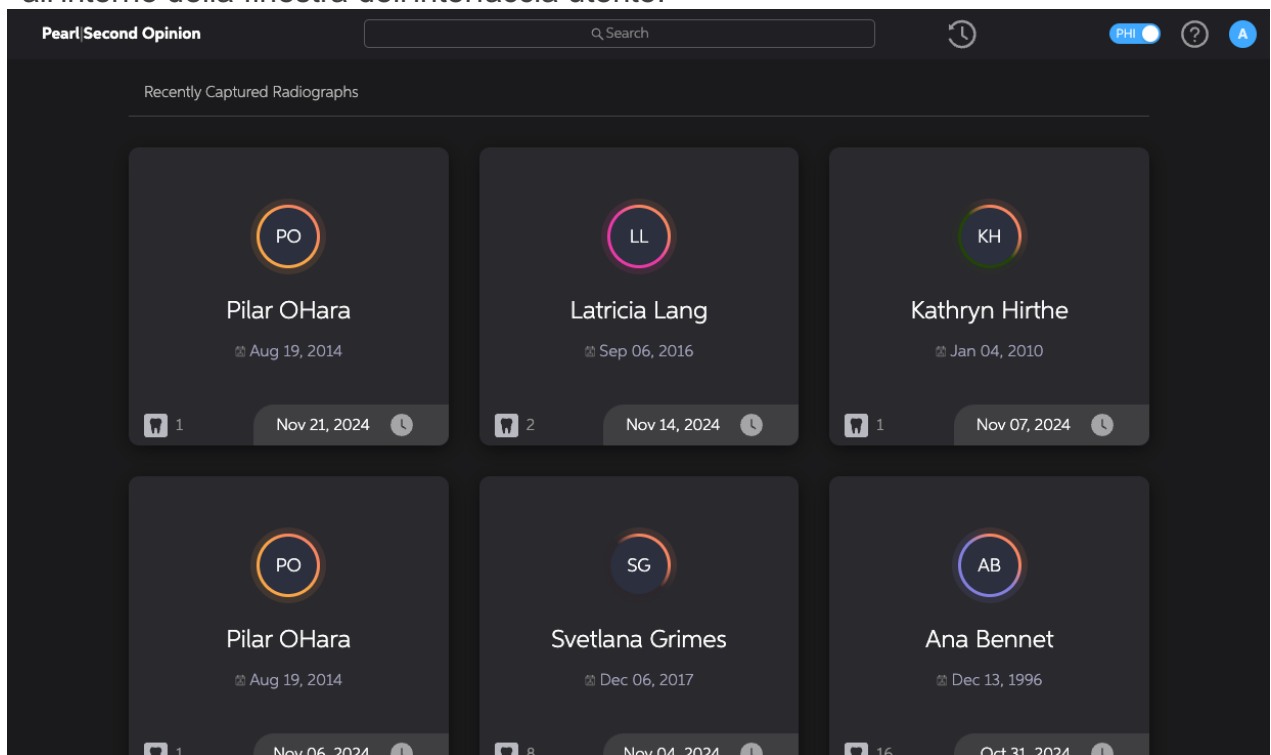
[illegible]

Pearl|Second Opinion

Search

PHI

A

Recently Captured Radiographs

PO
Pilar OHara
Aug 19, 2014
1
Nov 21, 2024

LL
Latricia Lang
Sep 06, 2016
2
Nov 14, 2024

KH
Kathryn Hirthe
Jan 04, 2010
1
Nov 07, 2024

PO
Pilar OHara
Aug 19, 2014
1
Nov 06, 2024

SG
Svetlana Grimes
Dec 06, 2017
8
Nov 04, 2024

AB
Ana Bennet
Dec 13, 1996
16
Oct 31, 2024